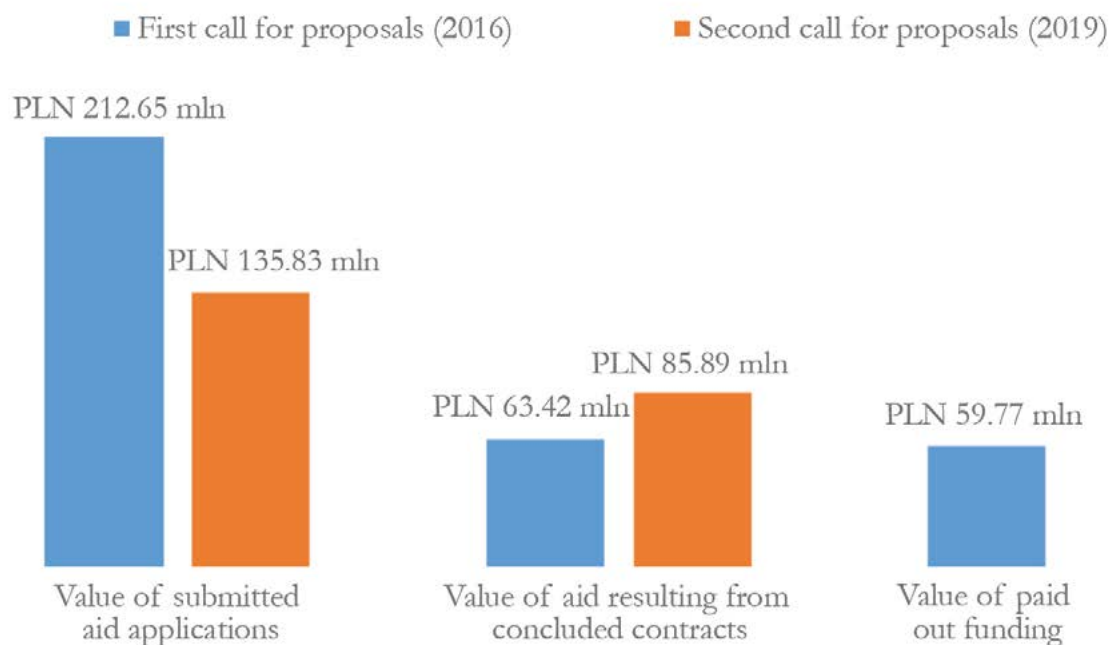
First call for proposals (2016) Second call for proposals (2019)

PLN 212.65 mln

PLN 135.83 mln

PLN 63.42 mln

PLN 85.89 mln

PLN 59.77 mln

Value of submitted aid applications

Value of aid resulting from concluded contracts

Value of paid out funding